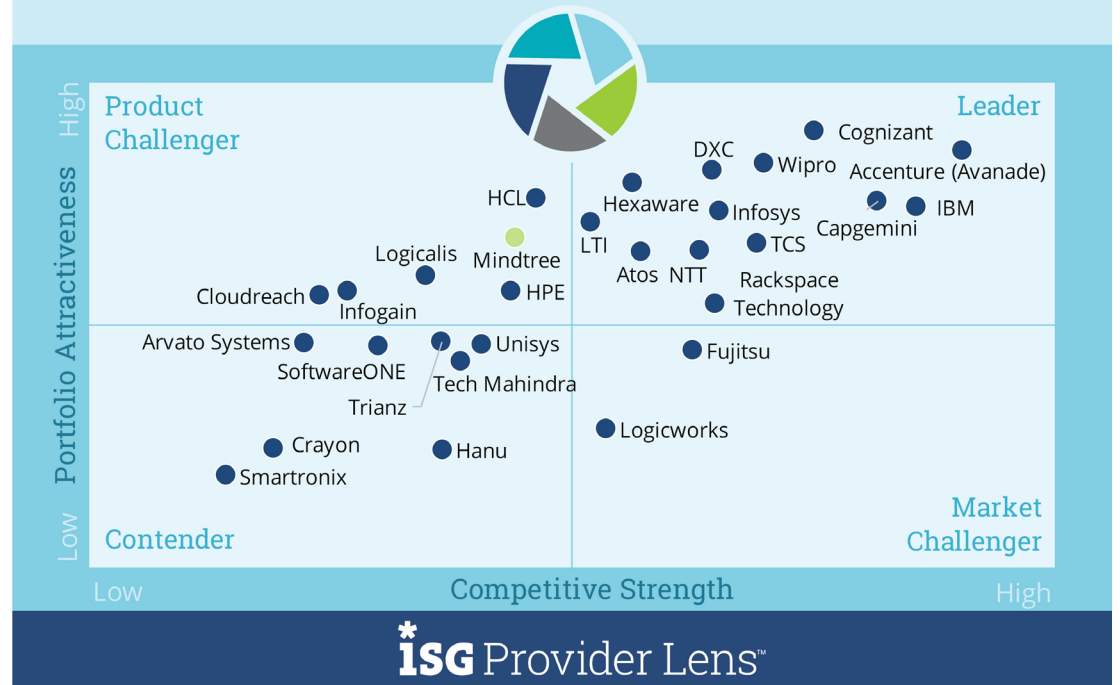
High
Portfolio Attractiveness
Low

Product Challenger

Leader

Cognizant
DXC
Wipro
Accenture (Avanade)
Hexaware
HCL
Capgemini
IBM
Infosys
LTI
Mindtree
TCS
Logicalis
Atos
NTT
Rackspace Technology
HPE
Cloudreach
Infogain
Arvato Systems
Unisys
Fujitsu
SoftwareONE
Tech Mahindra
Trianz
Logicworks
Crayon
Hanu
Smartronix

Contender

Market Challenger

Low
Competitive Strength
High

ISG Provider Lens™